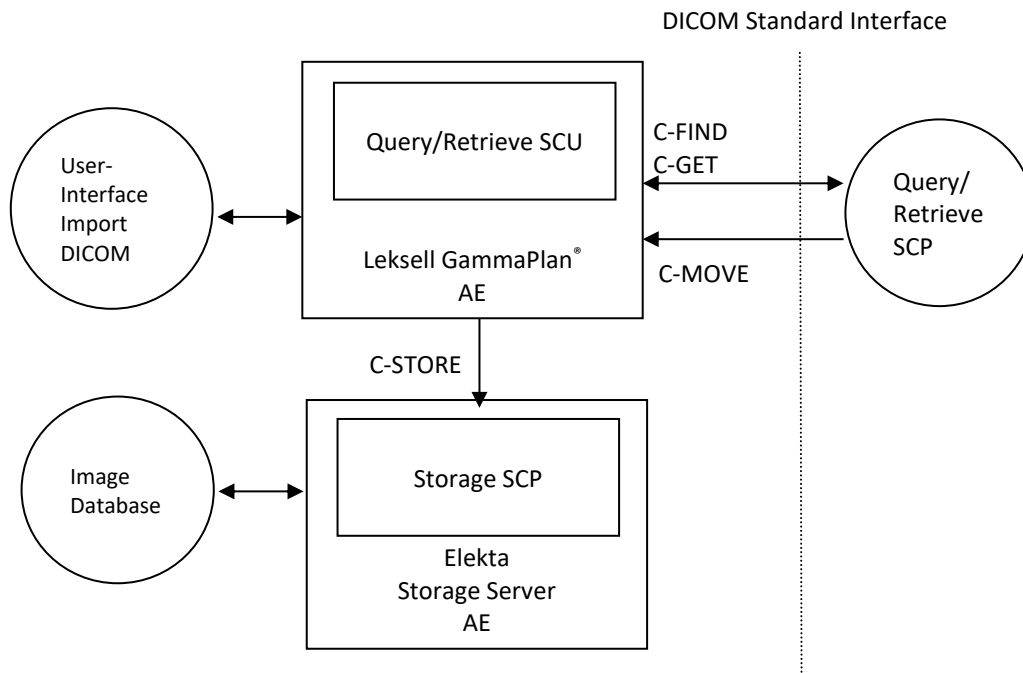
DICOM Standard Interface

User-Interface Import DICOM

Query/Retrieve SCU

Leksell GammaPlan®
AE

C-FIND
C-GET

C-MOVE

Query/
Retrieve
SCP

C-STORE

Image Database

Storage SCP

Elekta
Storage Server
AE